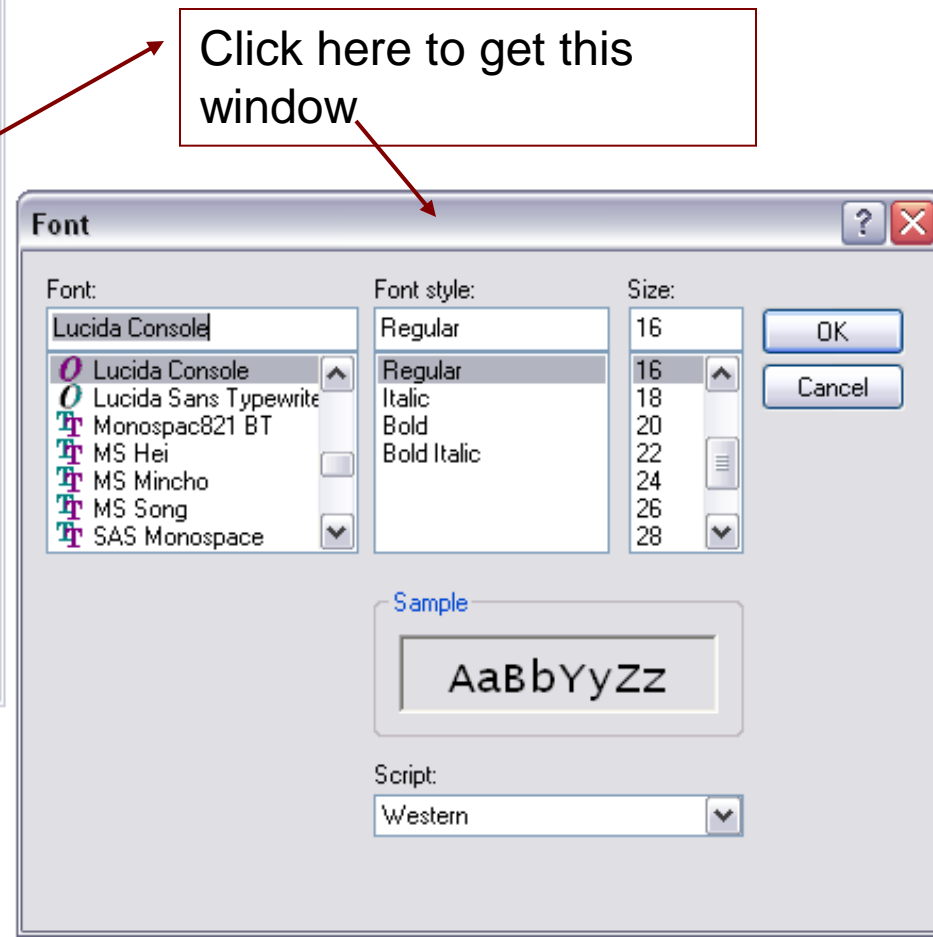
Click here to get this window

Font

?

Font:

Lucida Console

Lucida Console
Lucida Sans Typewrite
Monospac821 BT
MS Hei
MS Mincho
MS Song
SAS Monospace

Font style:

Regular

Regular
Italic
Bold
Bold Italic

Size:

16

16
18
20
22
24
26
28

OK

Cancel

Sample

AaBbYyZz

Script:

Western